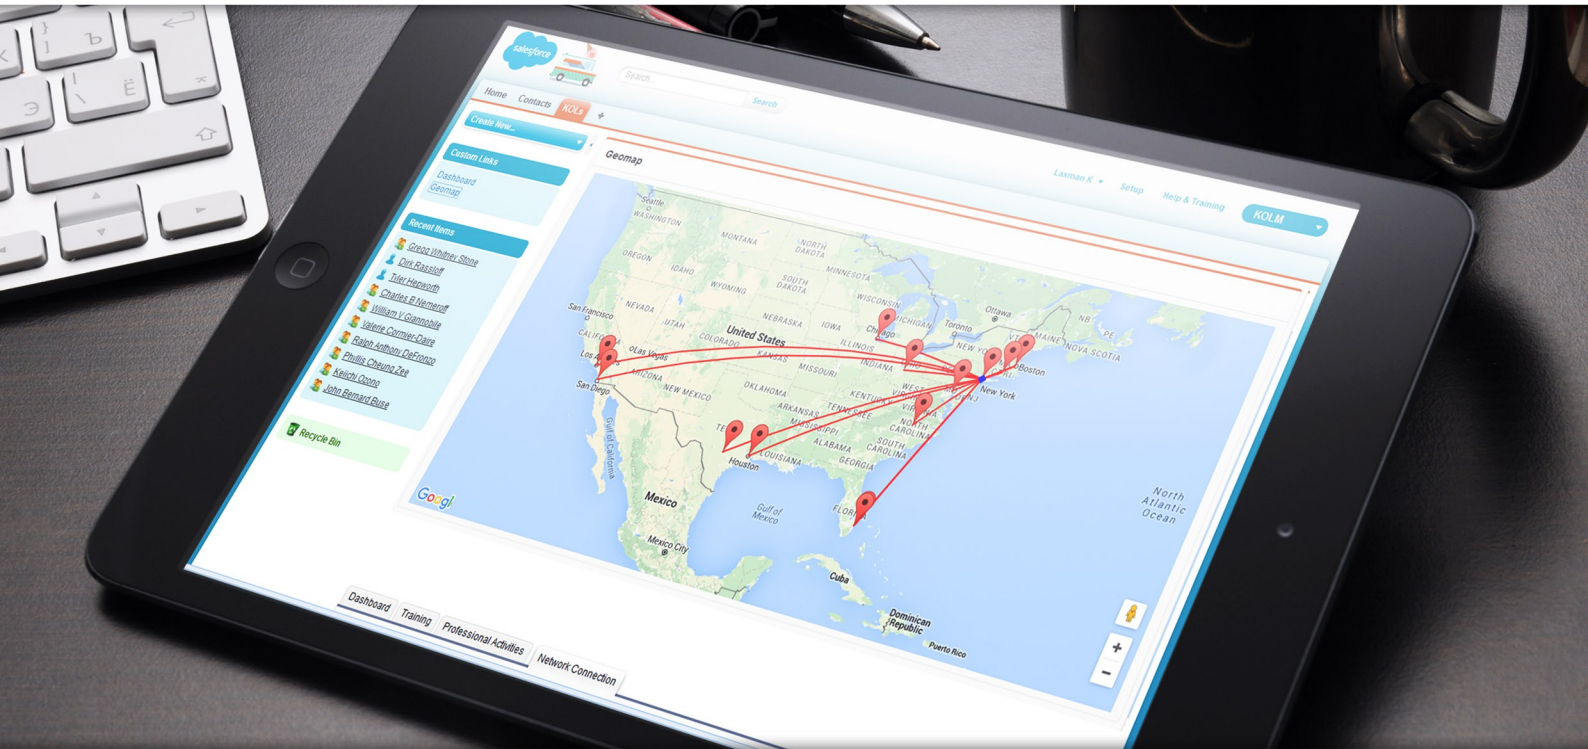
salesforce

Search... Search

Home Contacts KOLs +

Create New...

Custom Links
Dashboard
Geomap

Recent Items
Gregg Whitney Stone
Dirk Rassloff
Tyler Hepworth
Charles B Nemeroff
William V Giannobile
Valerie Cormier-Daire
Ralph Anthony DeFronzo
Phillis Cheung Zee
Keiichi Ozono
John Bernard Buse

Recycle Bin

Geomap

Laxman K Setup Help & Training KOLM

Seattle
WASHINGTON
MONTANA
NORTH DAKOTA
MINNESOTA
OREGON
IDAHO
SOUTH DAKOTA
WYOMING
WISCONSIN
MICHIGAN
Ottawa
Toronto
NEVADA
NEBRASKA
IOWA
Chicago
San Francisco
UTAH
United States
ILLINOIS
CALIFORNIA
COLORADO
KANSAS
MISSOURI
INDIANA
Los Angeles
Las Vegas
San Diego
ARIZONA
NEW MEXICO
OKLAHOMA
ARKANSAS
TENNESSEE
KENTUCKY
WEST
NORTH CAROLINA
SOUTH CAROLINA
ALABAMA
GEORGIA
LOUISIANA
Houston
TE
FLORIDA
NEW YO
MAINE
NB
NOVA SCOTIA
Boston
New York
NJ
Gulf of California
Mexico
Gulf of Mexico
Mexico City
Cuba
Dominican Republic
Puerto Rico
North Atlantic Ocean
Google

+
−

Dashboard Training Professional Activities Network Connection